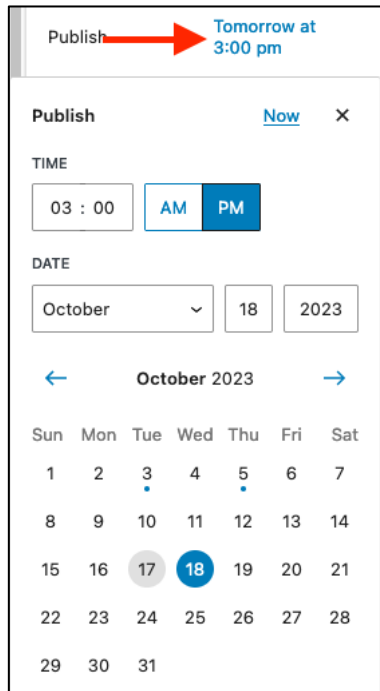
Publish Tomorrow at 3:00 pm

Publish Now ×

TIME

03 : 00 AM PM

DATE

October 18 2023

← October 2023 →

| Sun | Mon | Tue | Wed | Thu | Fri | Sat |
|---|---|---|---|---|---|---|
| 1 | 2 | 3 | 4 | 5 | 6 | 7 |
| 8 | 9 | 10 | 11 | 12 | 13 | 14 |
| 15 | 16 | 17 | 18 | 19 | 20 | 21 |
| 22 | 23 | 24 | 25 | 26 | 27 | 28 |
| 29 | 30 | 31 | | | | |